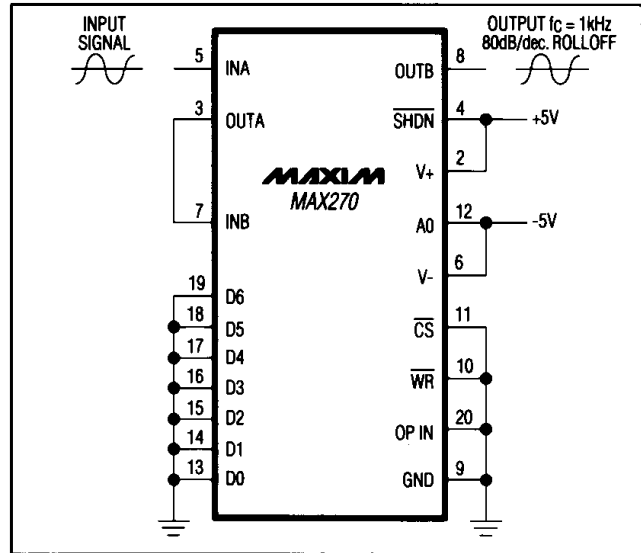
INPUT SIGNAL

OUTPUT $f_C$ = 1kHz 80dB/dec. ROLLOFF

5 INA

3 OUTA

7 INB

19 D6

18 D5

17 D4

16 D3

15 D2

14 D1

13 D0

MAXIM

MAX270

8 OUTB

4 $\overline{SHDN}$

+5V

2 V+

12 A0

-5V

6 V-

11 $\overline{CS}$

10 $\overline{WR}$

20 OP IN

9 GND